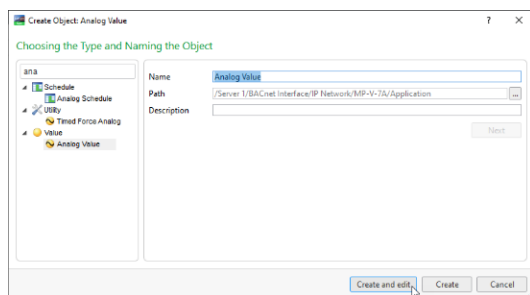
Create Object: Analog Value

?

X

Choosing the Type and Naming the Object

ana

Schedule

Analog Schedule

Utility

Timed Force Analog

Value

Analog Value

Name

Analog Value

Path

/Server 1/BACnet Interface/IP Network/MP-V-7A/Application

...

Description

Next

Create and edit

Create

Cancel